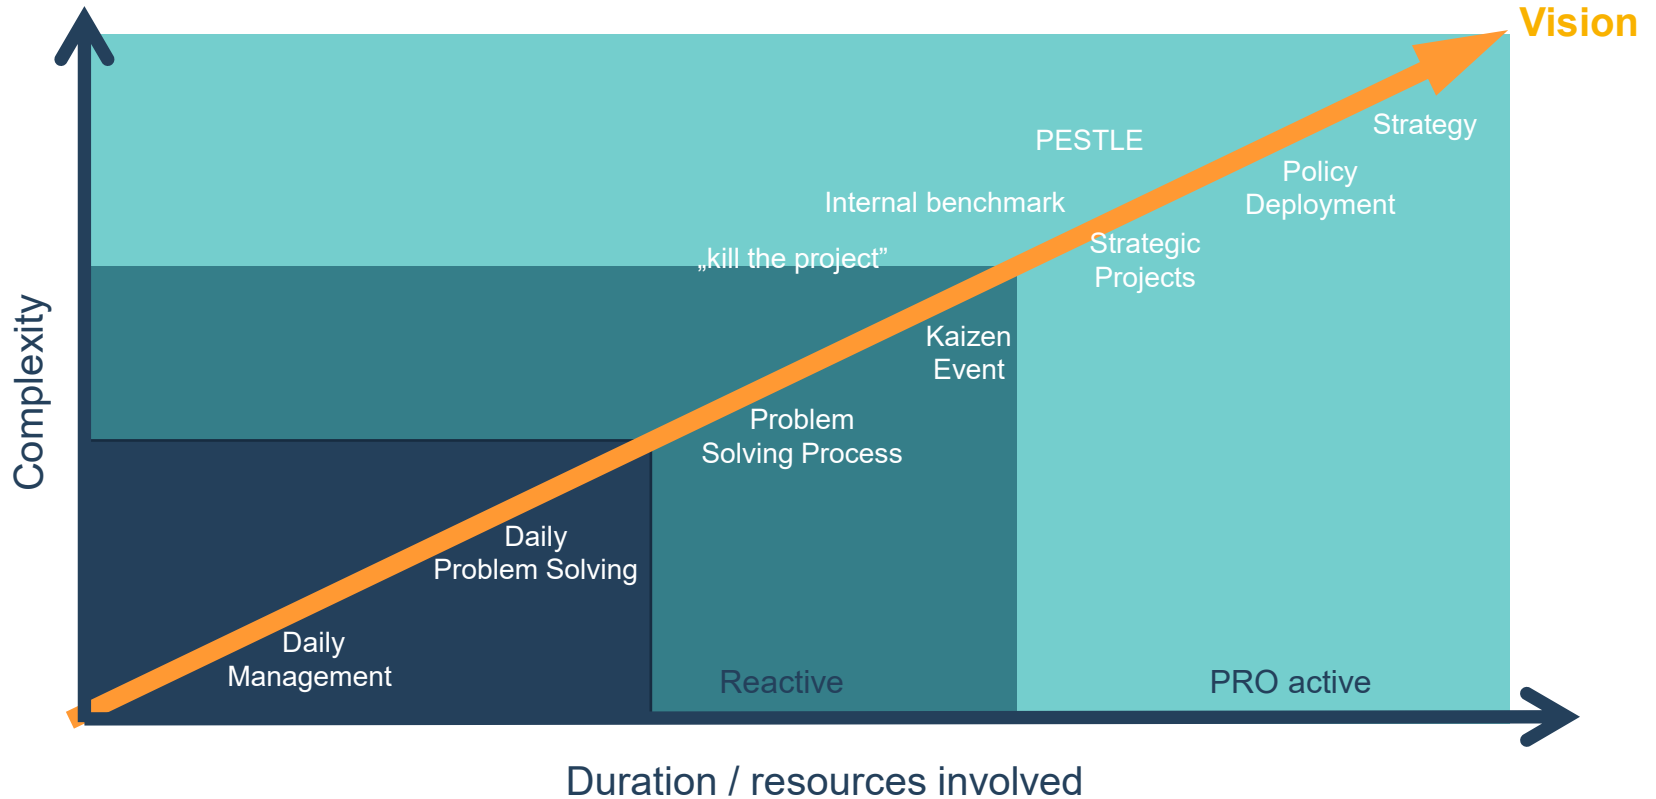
Vision

Complexity

Strategy

PESTLE

Policy Deployment

Internal benchmark

Strategic Projects

„kill the project"

Kaizen Event

Problem Solving Process

Daily Problem Solving

Daily Management

Reactive

PRO active

Duration / resources involved